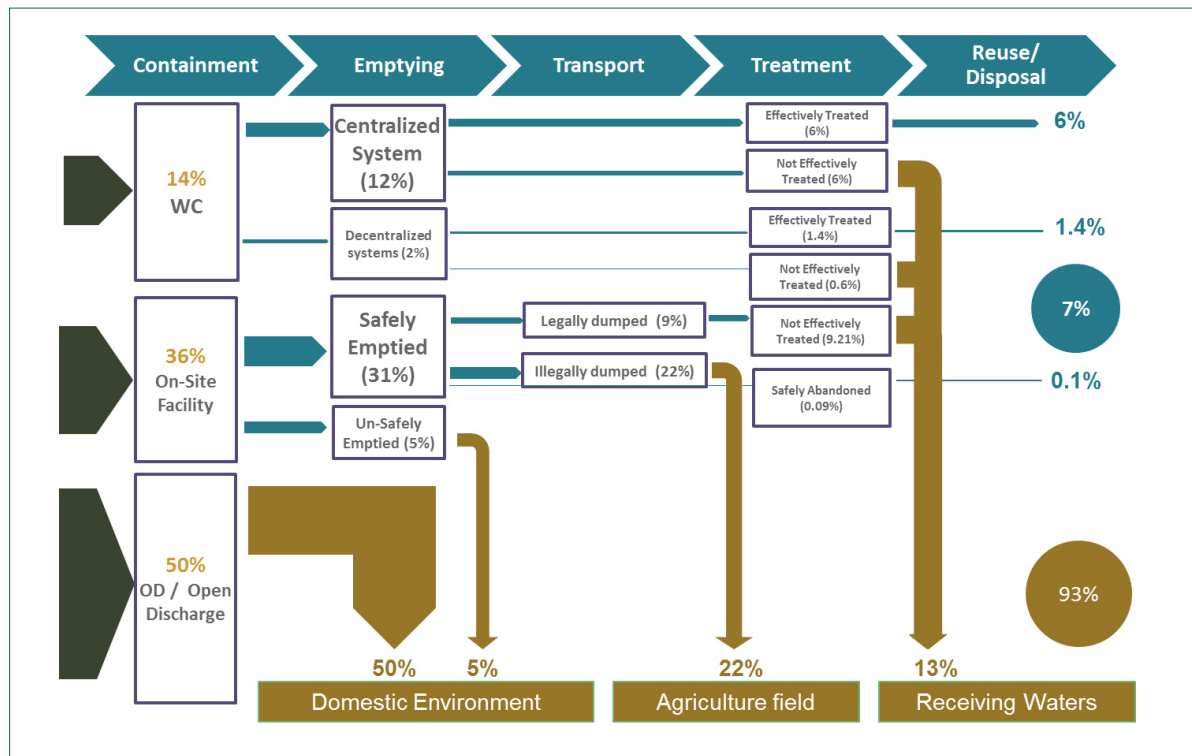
Containment

Emptying

Transport

Treatment

Reuse/ Disposal

14%
WC

Centralized System (12%)

Effectively Treated (6%)

6%

Not Effectively Treated (6%)

Decentralized systems (2%)

Effectively Treated (1.4%)

1.4%

Not Effectively Treated (0.6%)

36%
On-Site Facility

Safely Emptied (31%)

Legally dumped (9%)

Not Effectively Treated (9.21%)

7%

Illegally dumped (22%)

Safely Abandoned (0.09%)

0.1%

Un-Safely Emptied (5%)

50%
OD / Open Discharge

93%

50%

5%

22%

13%

Domestic Environment

Agriculture field

Receiving Waters